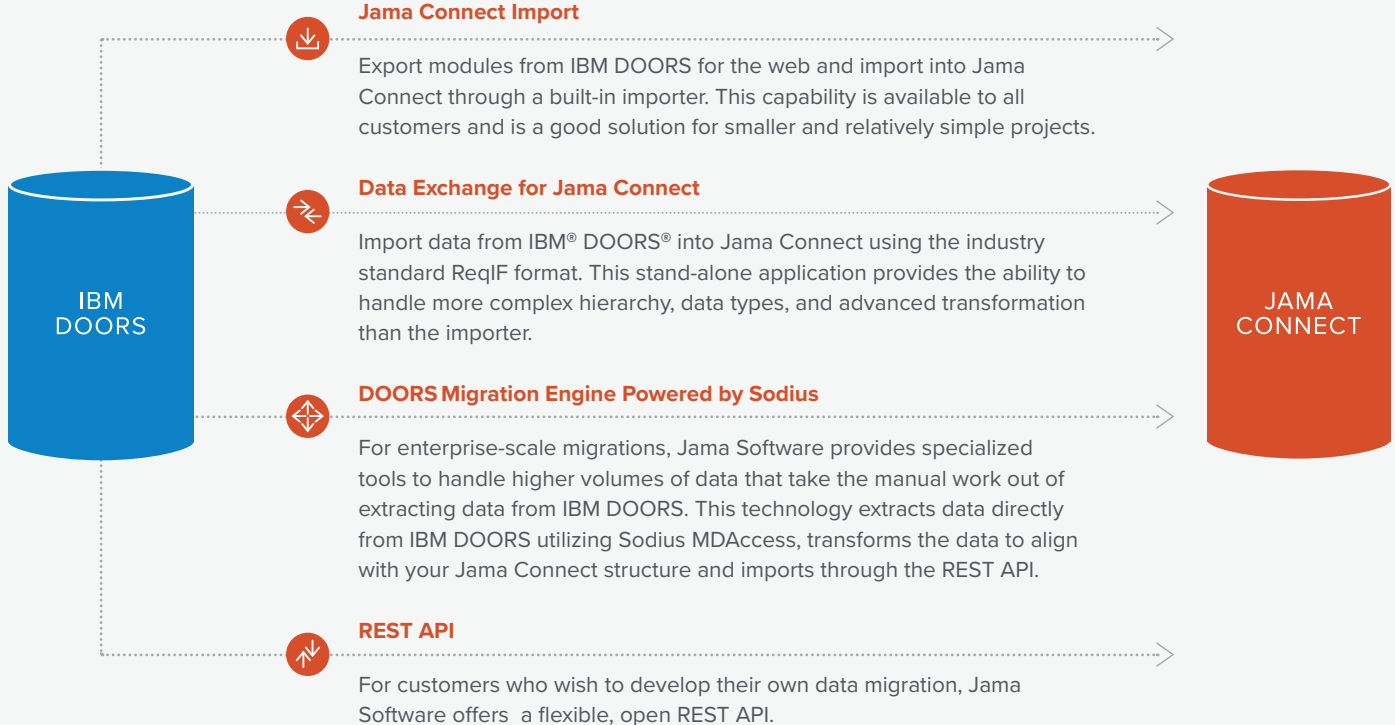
IBM DOORS

Jama Connect Import

Export modules from IBM DOORS for the web and import into Jama Connect through a built-in importer. This capability is available to all customers and is a good solution for smaller and relatively simple projects.

Data Exchange for Jama Connect

Import data from IBM® DOORS® into Jama Connect using the industry standard ReqIF format. This stand-alone application provides the ability to handle more complex hierarchy, data types, and advanced transformation than the importer.

DOORS Migration Engine Powered by Sodius

For enterprise-scale migrations, Jama Software provides specialized tools to handle higher volumes of data that take the manual work out of extracting data from IBM DOORS. This technology extracts data directly from IBM DOORS utilizing Sodius MDAccess, transforms the data to align with your Jama Connect structure and imports through the REST API.

REST API

For customers who wish to develop their own data migration, Jama Software offers a flexible, open REST API.

JAMA CONNECT